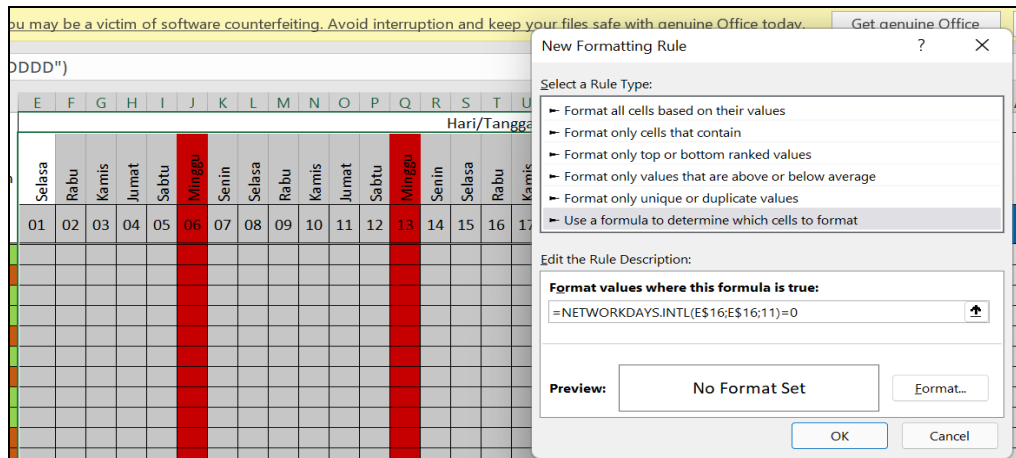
u may be a victim of software counterfeiting. Avoid interruption and keep your files safe with genuine Office today.

Get genuine Office

DDDD")

E F G H I J K L M N O P Q R S T U

Hari/Tangga

Selasa Rabu Kamis Jumat Sabtu Minggu Senin Selasa Rabu Kamis Jumat Sabtu Minggu Senin Selasa Rabu Kamis

01 02 03 04 05 06 07 08 09 10 11 12 13 14 15 16 17

New Formatting Rule

?

Select a Rule Type:

► Format all cells based on their values
► Format only cells that contain
► Format only top or bottom ranked values
► Format only values that are above or below average
► Format only unique or duplicate values
► Use a formula to determine which cells to format

Edit the Rule Description:

Format values where this formula is true:

=NETWORKDAYS.INTL(E$16;E$16;11)=0

Preview:

No Format Set

Format...

OK

Cancel